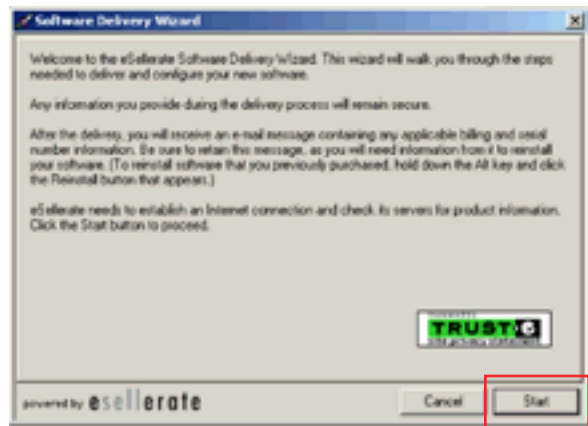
Software Delivery Wizard

Welcome to the eSellerate Software Delivery Wizard. This wizard will walk you through the steps needed to deliver and configure your new software.

Any information you provide during the delivery process will remain secure.

After the delivery, you will receive an e-mail message containing any applicable billing and serial number information. Be sure to retain this message, as you will need information from it to reinstall your software. (To reinstall software that you previously purchased, hold down the Alt key and click the Reinstall button that appears.)

eSellerate needs to establish an Internet connection and check its servers for product information. Click the Start button to proceed.

TRUSTe

powered by esellerate

Cancel

Start